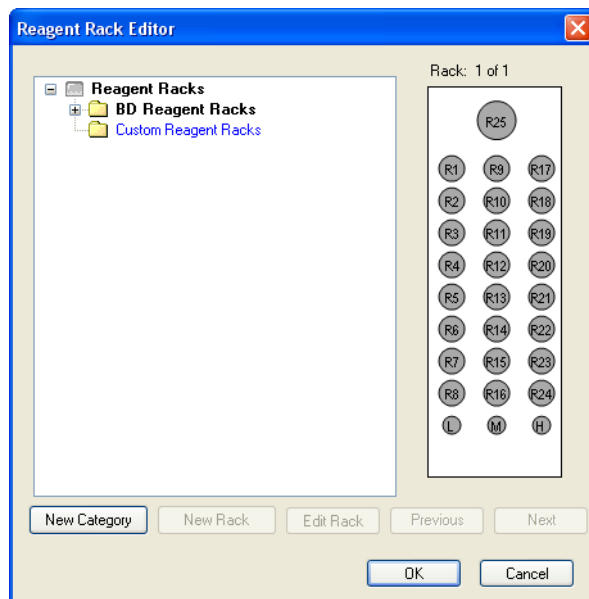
Reagent Rack Editor

Reagent Racks
BD Reagent Racks
Custom Reagent Racks

Rack: 1 of 1

R25

R1 R9 R17
R2 R10 R18
R3 R11 R19
R4 R12 R20
R5 R13 R21
R6 R14 R22
R7 R15 R23
R8 R16 R24
L M H

New Category
New Rack
Edit Rack
Previous
Next

OK
Cancel